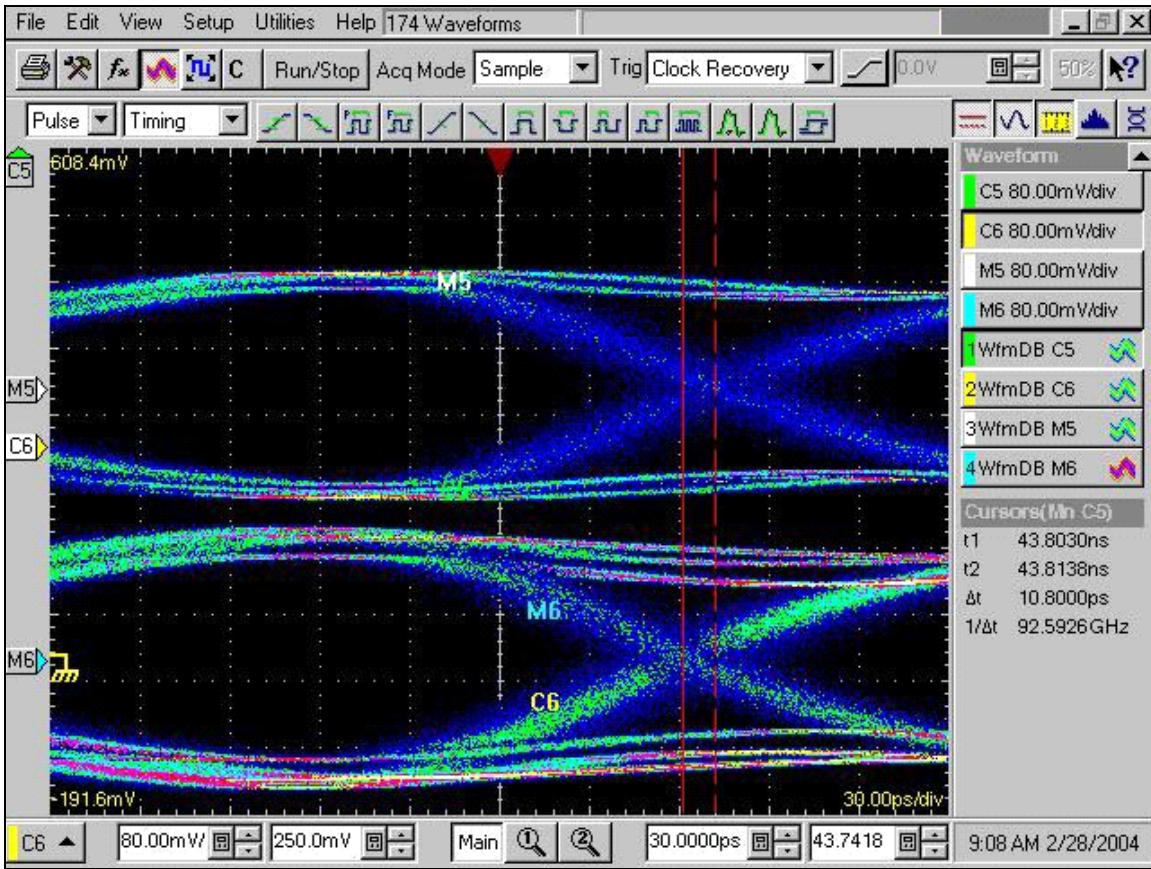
File Edit View Setup Utilities Help 174 Waveforms

Run/Stop Acq Mode Sample Trig Clock Recovery 0.0V 50%

Pulse Timing

C5 608.4mV

M5

C6

M6

M5

M6

C6

-191.6mV

30.00ps/div

Waveform
C5 80.00mV/div
C6 80.00mV/div
M5 80.00mV/div
M6 80.00mV/div
1 WfmDB C5
2 WfmDB C6
3 WfmDB M5
4 WfmDB M6

Cursors(Mn C5)
t1 43.8030ns
t2 43.8138ns
Δt 10.8000ps
1/Δt 92.5926GHz

C6 80.00mV 250.0mV Main 30.0000ps 43.7418 9:08 AM 2/28/2004